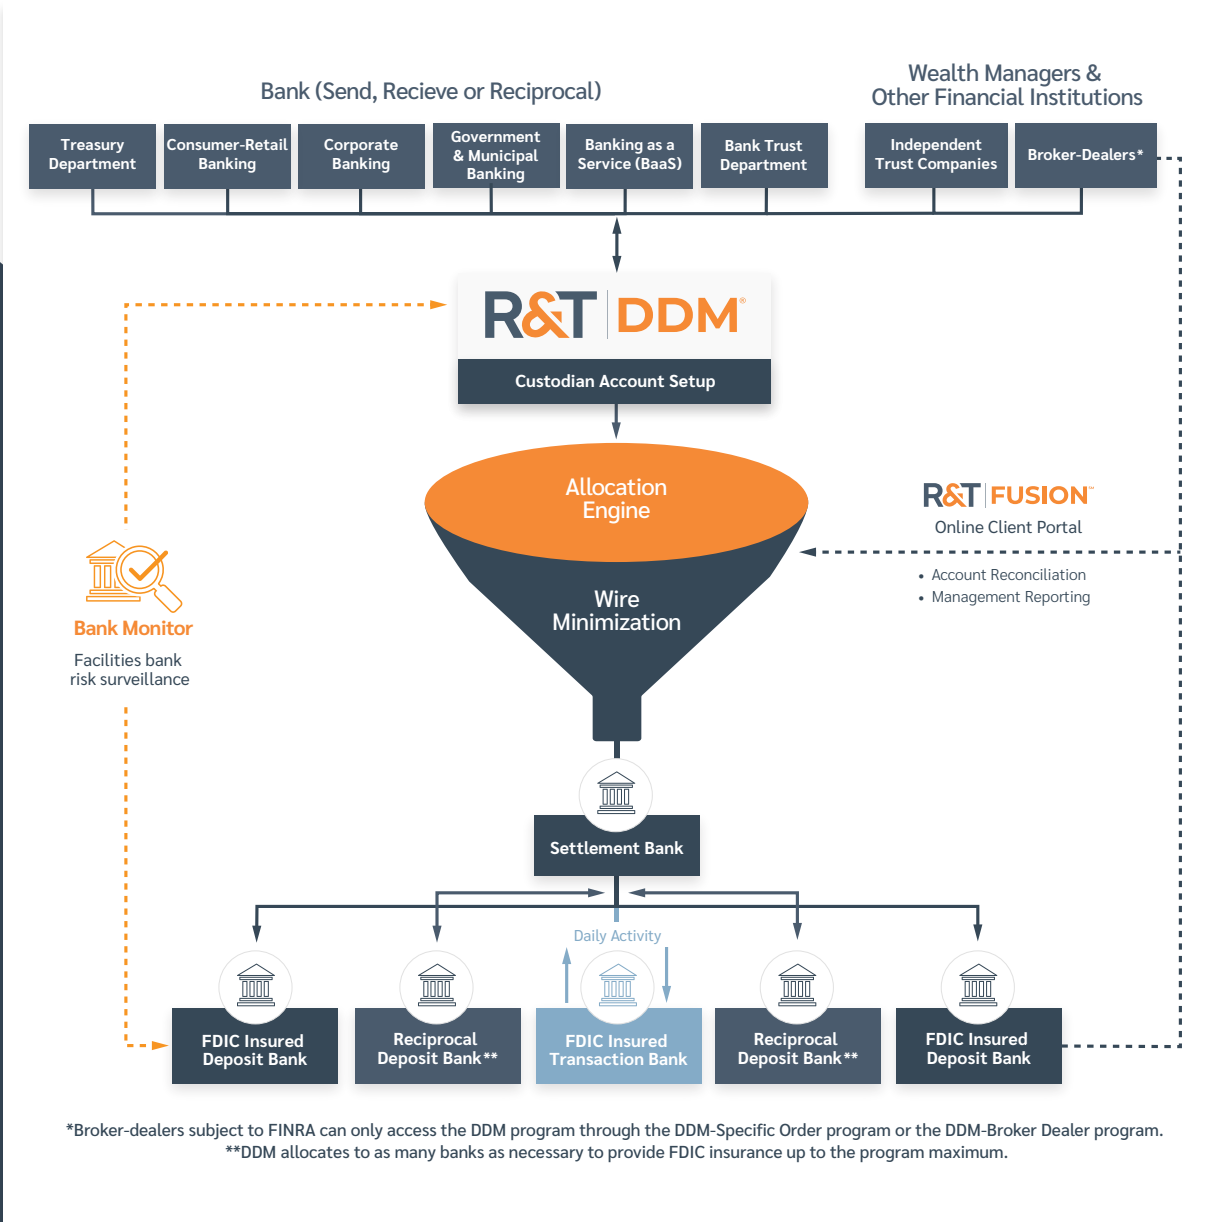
Bank (Send, Recieve or Reciprocal)

Wealth Managers & Other Financial Institutions

Treasury Department

Consumer-Retail Banking

Corporate Banking

Government & Municipal Banking

Banking as a Service (BaaS)

Bank Trust Department

Independent Trust Companies

Broker-Dealers*

R&T DDM®

Custodian Account Setup

Allocation Engine

Wire Minimization

R&T FUSION™

Online Client Portal

• Account Reconciliation
• Management Reporting

Bank Monitor

Facilities bank risk surveillance

Settlement Bank

Daily Activity

FDIC Insured Deposit Bank

Reciprocal Deposit Bank**

FDIC Insured Transaction Bank

Reciprocal Deposit Bank**

FDIC Insured Deposit Bank

*Broker-dealers subject to FINRA can only access the DDM program through the DDM-Specific Order program or the DDM-Broker Dealer program.
**DDM allocates to as many banks as necessary to provide FDIC insurance up to the program maximum.